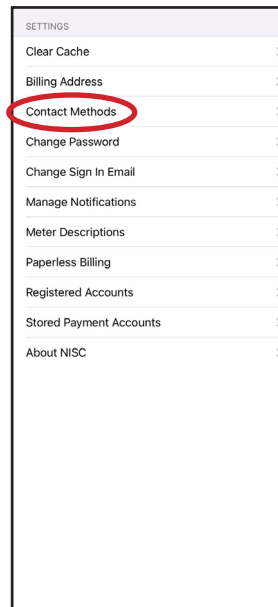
SETTINGS
Clear Cache
Billing Address
Contact Methods
Change Password
Change Sign In Email
Manage Notifications
Meter Descriptions
Paperless Billing
Registered Accounts
Stored Payment Accounts
About NISC